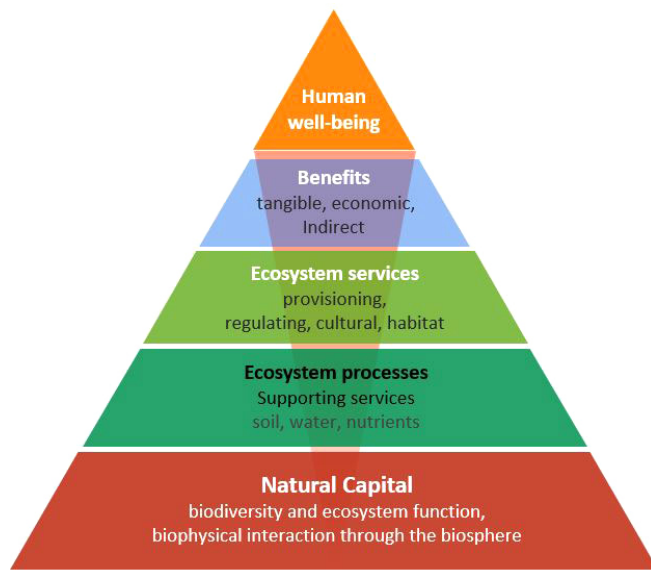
Human well-being

Benefits
tangible, economic, Indirect

Ecosystem services
provisioning, regulating, cultural, habitat

Ecosystem processes
Supporting services
soil, water, nutrients

Natural Capital
biodiversity and ecosystem function, biophysical interaction through the biosphere